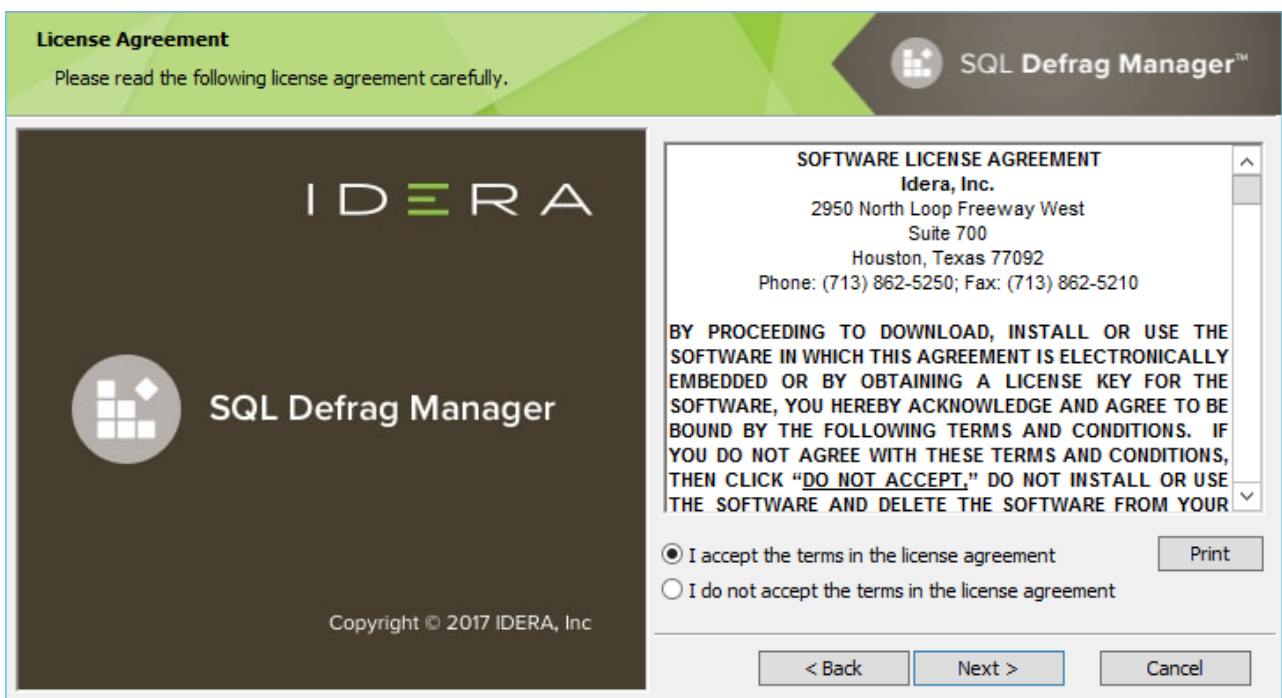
License Agreement
Please read the following license agreement carefully.

SQL Defrag Manager™

IDERA

SQL Defrag Manager

Copyright © 2017 IDERA, Inc

SOFTWARE LICENSE AGREEMENT
Idera, Inc.
2950 North Loop Freeway West
Suite 700
Houston, Texas 77092
Phone: (713) 862-5250; Fax: (713) 862-5210

BY PROCEEDING TO DOWNLOAD, INSTALL OR USE THE SOFTWARE IN WHICH THIS AGREEMENT IS ELECTRONICALLY EMBEDDED OR BY OBTAINING A LICENSE KEY FOR THE SOFTWARE, YOU HEREBY ACKNOWLEDGE AND AGREE TO BE BOUND BY THE FOLLOWING TERMS AND CONDITIONS. IF YOU DO NOT AGREE WITH THESE TERMS AND CONDITIONS, THEN CLICK "DO NOT ACCEPT," DO NOT INSTALL OR USE THE SOFTWARE AND DELETE THE SOFTWARE FROM YOUR

I accept the terms in the license agreement
I do not accept the terms in the license agreement

Print

< Back
Next >
Cancel